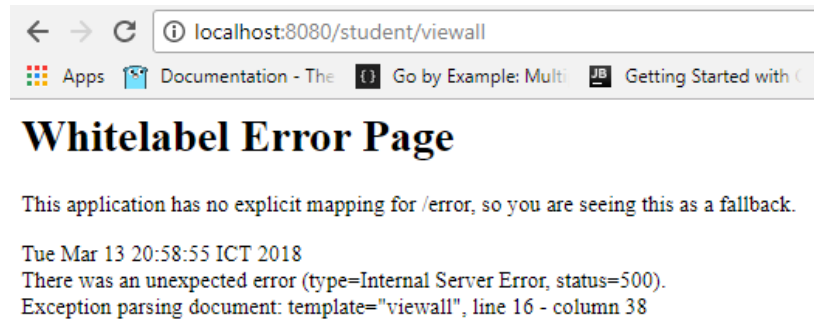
localhost:8080/student/viewall

Apps Documentation - The Go by Example: Multi Getting Started with

Whitelabel Error Page

This application has no explicit mapping for /error, so you are seeing this as a fallback.

Tue Mar 13 20:58:55 ICT 2018
There was an unexpected error (type=Internal Server Error, status=500).
Exception parsing document: template="viewall", line 16 - column 38